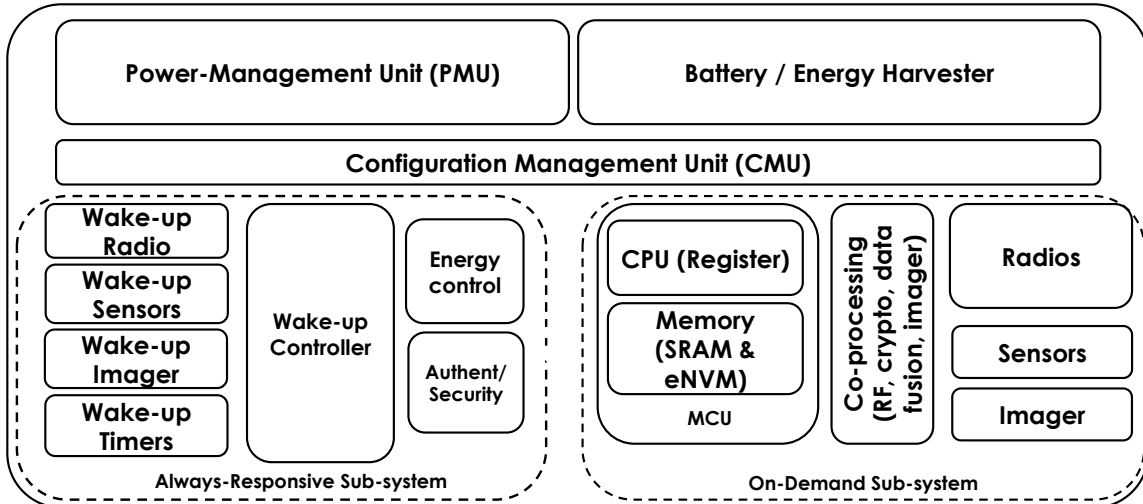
Power-Management Unit (PMU)

Battery / Energy Harvester

Configuration Management Unit (CMU)

Wake-up Radio

Wake-up Sensors

Wake-up Imager

Wake-up Timers

Wake-up Controller

Energy control

Authent/ Security

Always-Responsive Sub-system

CPU (Register)

Memory (SRAM & eNVM)

MCU

Co-processing (RF, crypto, data fusion, imager)

Radios

Sensors

Imager

On-Demand Sub-system